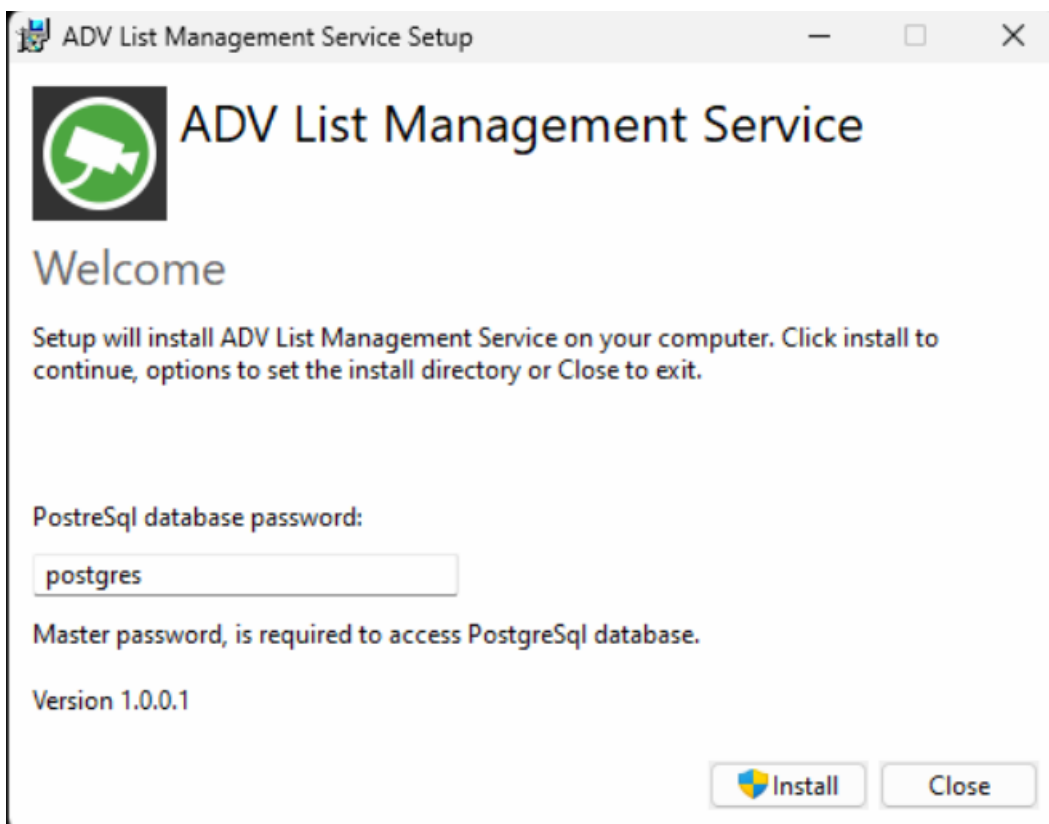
ADV List Management Service Setup

ADV List Management Service

Welcome

Setup will install ADV List Management Service on your computer. Click install to continue, options to set the install directory or Close to exit.

PostreSql database password:

postgres

Master password, is required to access PostgreSql database.

Version 1.0.0.1

Install

Close